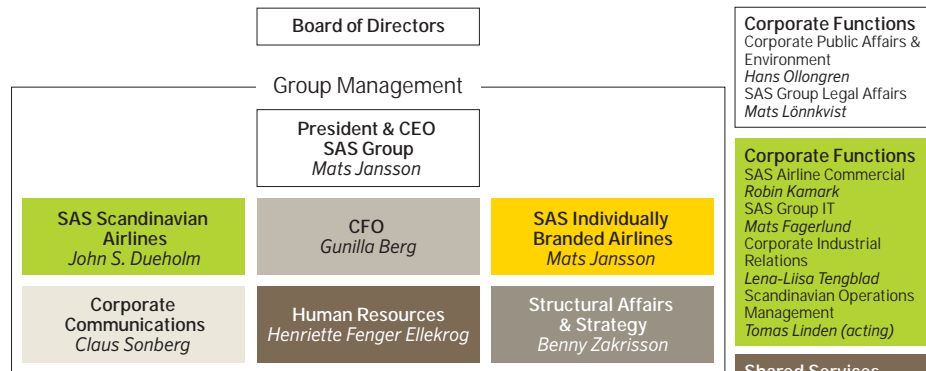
Board of Directors

Group Management

President & CEO
SAS Group
*Mats Jansson*

SAS Scandinavian Airlines
*John S. Dueholm*

CFO
*Gunilla Berg*

SAS Individually Branded Airlines
*Mats Jansson*

Corporate Communications
*Claus Sonberg*

Human Resources
*Henriette Fenger Ellekrog*

Structural Affairs & Strategy
*Benny Zakrisson*

Corporate Functions
Corporate Public Affairs & Environment
*Hans Ollongren*
SAS Group Legal Affairs
*Mats Lönnkvist*

Corporate Functions
SAS Airline Commercial
*Robin Kamark*
SAS Group IT
*Mats Fagerlund*
Corporate Industrial Relations
*Lena-Liisa Tengblad*
Scandinavian Operations Management
*Tomas Linden (acting)*

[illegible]